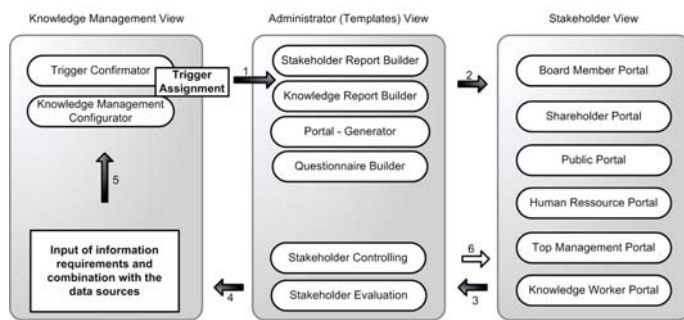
Knowledge Management View

Trigger Confirmator

Trigger Assignment

Knowledge Management Configurator

5

Input of information requirements and combination with the data sources

4

Administrator (Templates) View

1

Stakeholder Report Builder

Knowledge Report Builder

Portal - Generator

Questionnaire Builder

Stakeholder Controlling

Stakeholder Evaluation

Stakeholder View

2

Board Member Portal

Shareholder Portal

Public Portal

Human Ressource Portal

Top Management Portal

Knowledge Worker Portal

6

3